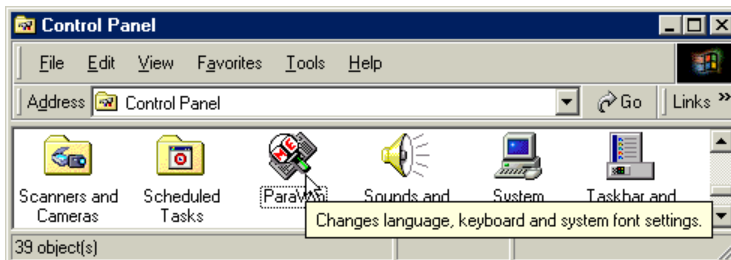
Control Panel

File Edit View Favorites Tools Help

Address Control Panel Go Links »

Scanners and Cameras

Scheduled Tasks

Paravm

Sounds and

System

Taskbar and

Changes language, keyboard and system font settings.

39 object(s)